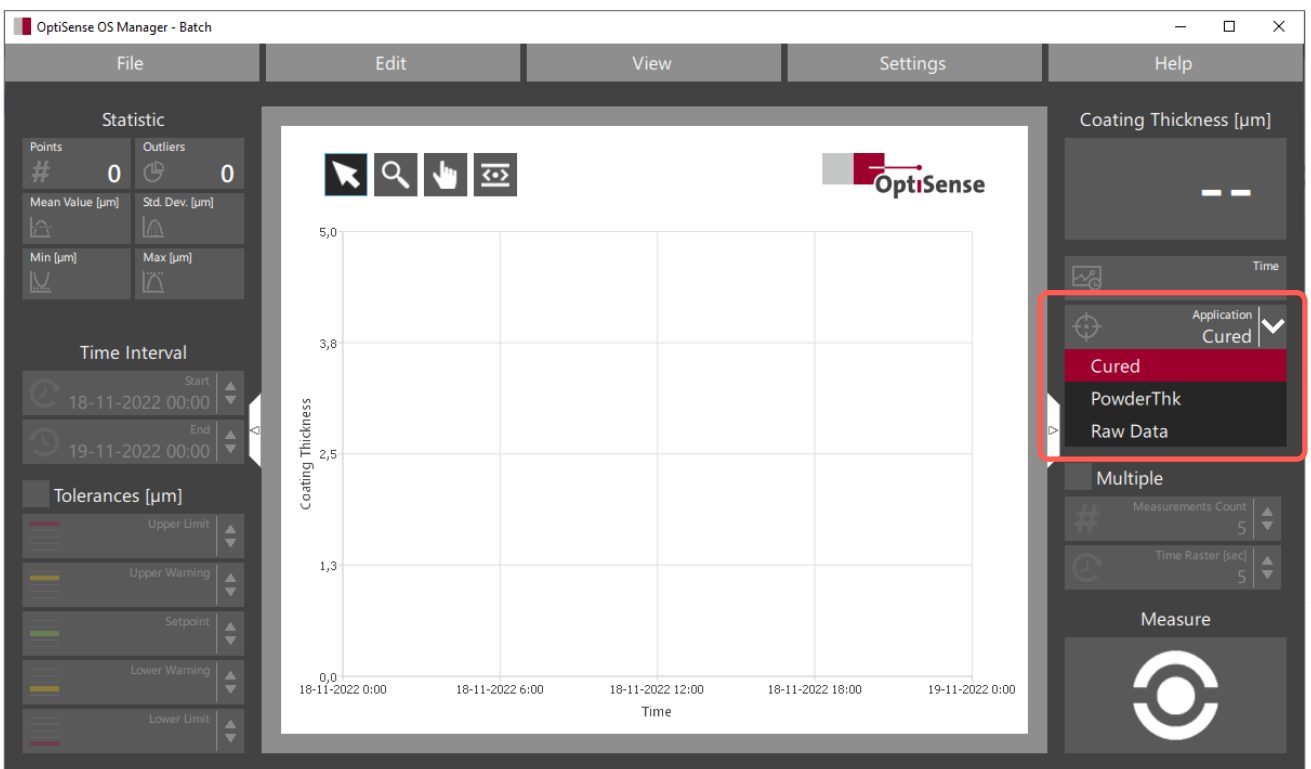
OptiSense OS Manager - Batch

File Edit View Settings Help

Statistic

Points
0

Outliers
0

Mean Value [µm]

Std. Dev. [µm]

Min [µm]

Max [µm]

Time Interval

Start
18-11-2022 00:00

End
19-11-2022 00:00

Tolerances [µm]

Upper Limit

Upper Warning

Setpoint

Lower Warning

Lower Limit

OptiSense

5,0

3,8

2,5

1,3

0,0

Coating Thickness

18-11-2022 0:00 18-11-2022 6:00 18-11-2022 12:00 18-11-2022 18:00 19-11-2022 0:00

Time

Coating Thickness [µm]

- -

Time

Application
Cured

Cured
PowderThk
Raw Data

Multiple

Measurements Count
5

Time Raster [sec]
5

Measure